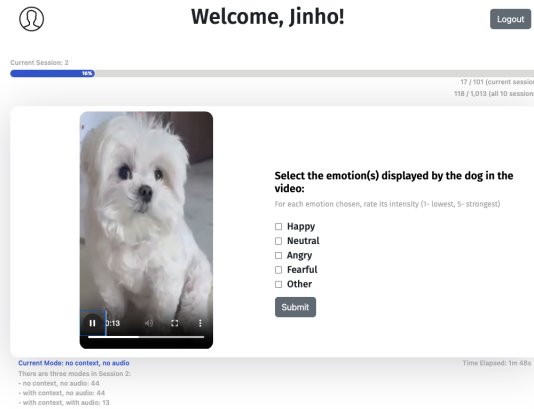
Welcome, Jinho!

Logout

Current Session: 2

16%

17 / 101 (current session

118 / 1,013 (all 10 session

0:13

Select the emotion(s) displayed by the dog in the video:

For each emotion chosen, rate its intensity (1- lowest, 5- strongest)

☐ Happy
☐ Neutral
☐ Angry
☐ Fearful
☐ Other

Submit

Current Mode: no context, no audio

Time Elapsed: 1m 48s

There are three modes in Session 2:
- no context, no audio: 44
- with context, no audio: 44
- with context, with audio: 13